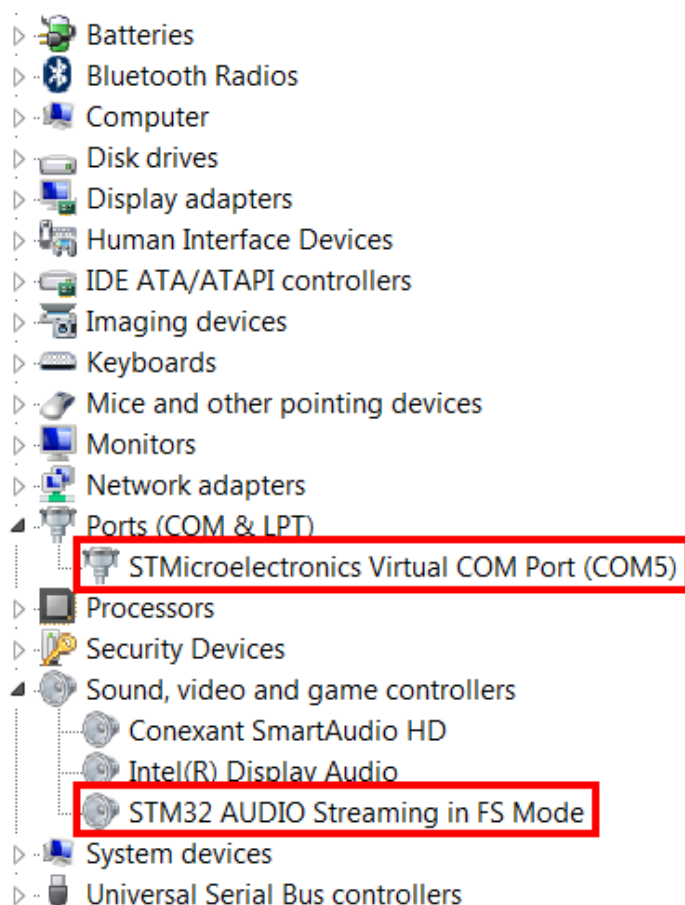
Batteries
Bluetooth Radios
Computer
Disk drives
Display adapters
Human Interface Devices
IDE ATA/ATAPI controllers
Imaging devices
Keyboards
Mice and other pointing devices
Monitors
Network adapters
Ports (COM & LPT)
STMicroelectronics Virtual COM Port (COM5)
Processors
Security Devices
Sound, video and game controllers
Conexant SmartAudio HD
Intel(R) Display Audio
STM32 AUDIO Streaming in FS Mode
System devices
Universal Serial Bus controllers